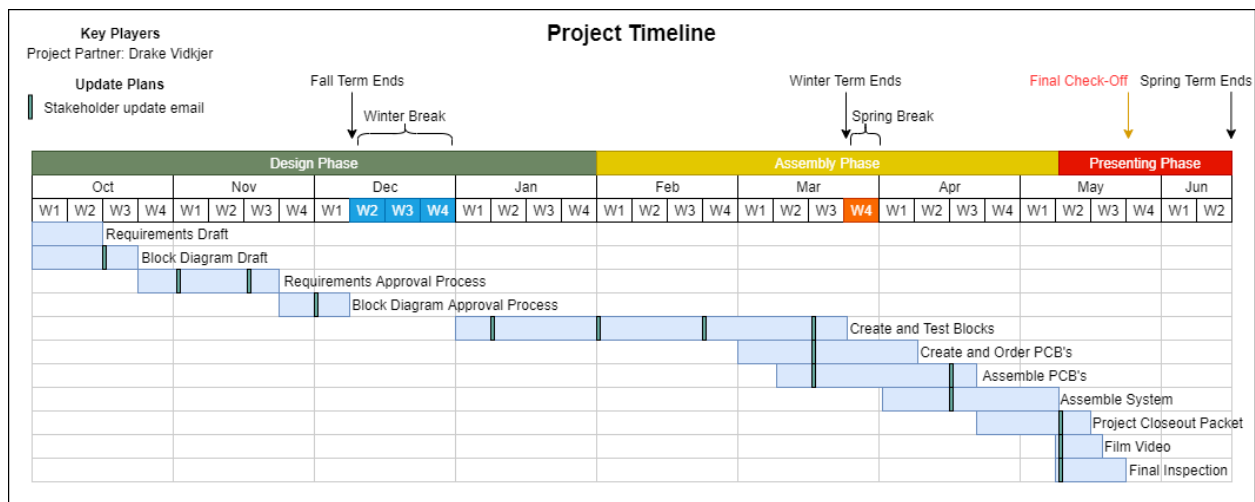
Key Players
Project Partner: Drake Vidkjer

Update Plans
Stakeholder update email

Project Timeline

Fall Term Ends
Winter Break
Winter Term Ends
Spring Break
Final Check-Off
Spring Term Ends

| Design Phase | | | | | | | | | | | | | | | | Assembly Phase | | | | | | | | | | | | | Presenting Phase | | | | | |
|---|---|---|---|---|---|---|---|---|---|---|---|---|---|---|---|---|---|---|---|---|---|---|---|---|---|---|---|---|---|---|---|---|---|
| Oct | | | | Nov | | | | Dec | | | | Jan | | | | Feb | | | | Mar | | | | Apr | | | | May | | | | Jun | |
| W1 | W2 | W3 | W4 | W1 | W2 | W3 | W4 | W1 | W2 | W3 | W4 | W1 | W2 | W3 | W4 | W1 | W2 | W3 | W4 | W1 | W2 | W3 | W4 | W1 | W2 | W3 | W4 | W1 | W2 | W3 | W4 | W1 | W2 |

Requirements Draft
Block Diagram Draft
Requirements Approval Process
Block Diagram Approval Process
Create and Test Blocks
Create and Order PCB's
Assemble PCB's
Assemble System
Project Closeout Packet
Film Video
Final Inspection